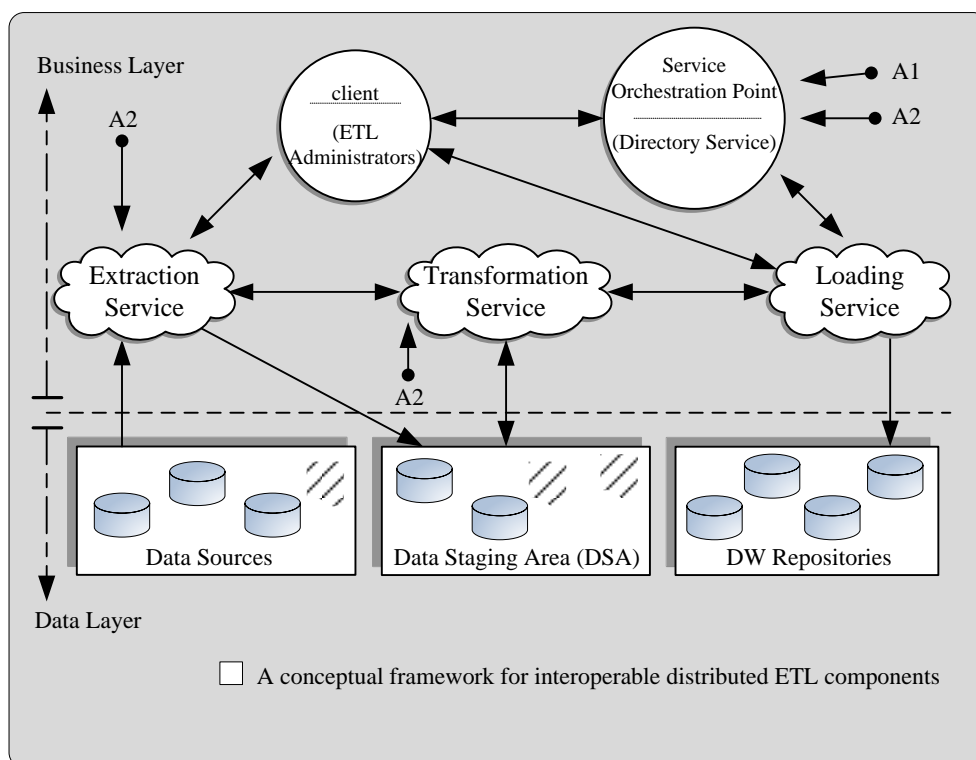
Business Layer

A2

client

(ETL Administrators)

Service Orchestration Point

(Directory Service)

A1

A2

Extraction Service

Transformation Service

Loading Service

A2

Data Sources

Data Staging Area (DSA)

DW Repositories

Data Layer

A conceptual framework for interoperable distributed ETL components